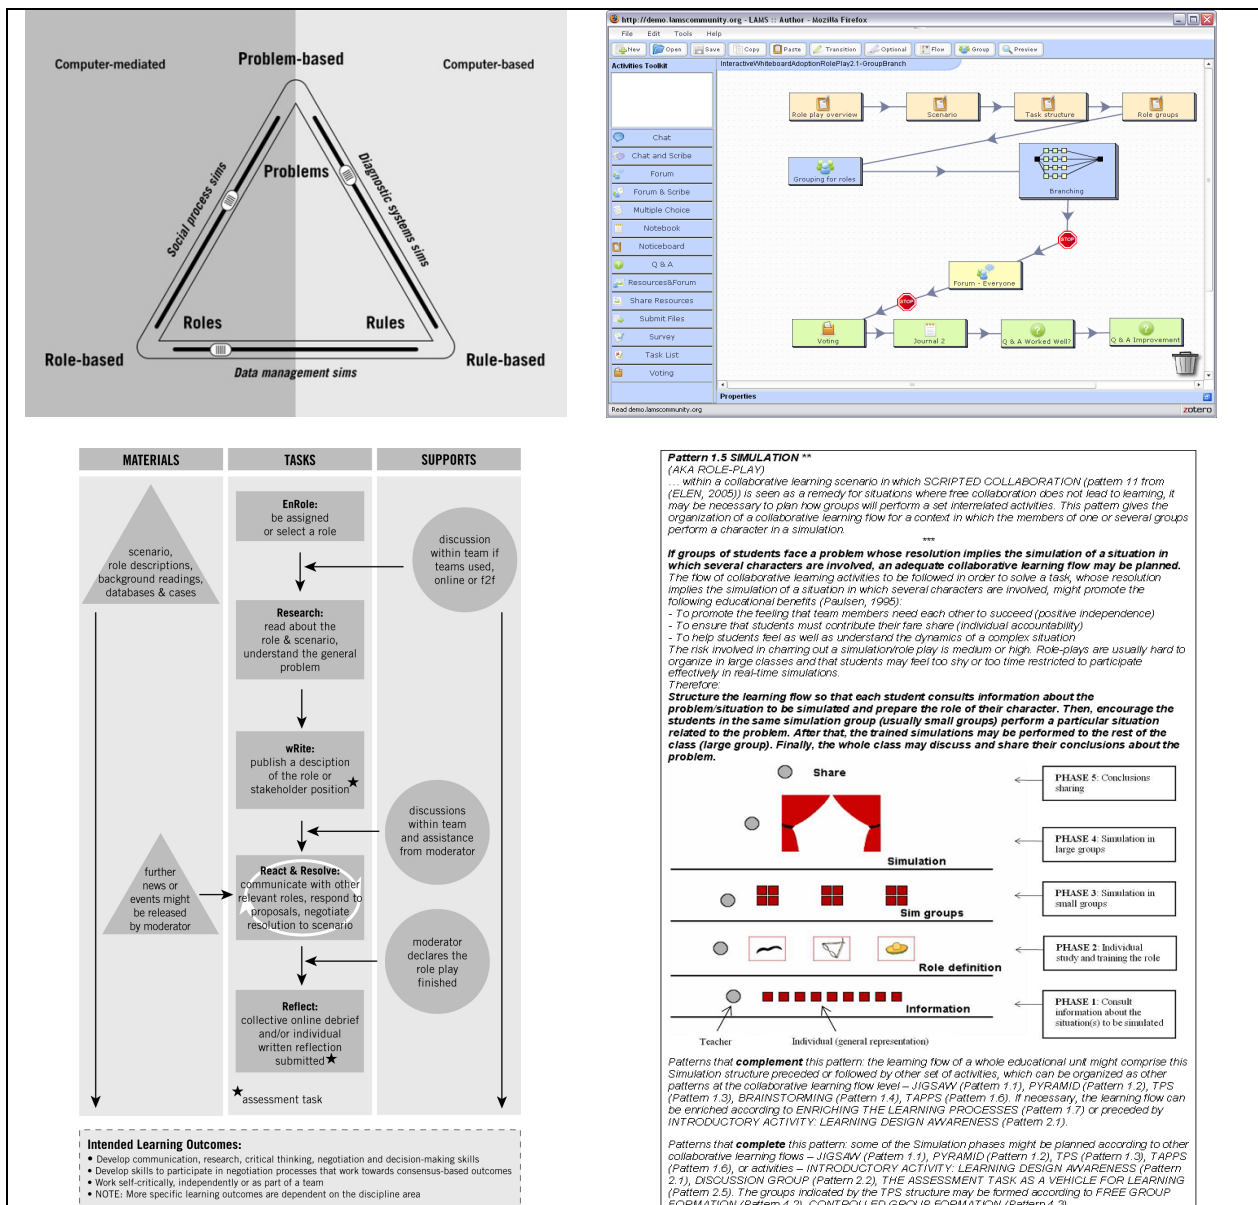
Computer-mediated

Problem-based

Computer-based

Problems

Social process sims

Diagnostic systems sims

Roles

Rules

Role-based

Rule-based

Data management sims

http://demo.lamscommunity.org - LAMS :: Author - Mozilla Firefox

File Edit Tools Help

New Open Save Copy Paste Transition Optional Flow Group Preview

Activities Toolkit

InteractiveWhiteboardAdoptionRolePlay2.1-GroupBranch

Chat
Chat and Scribe
Forum
Forum & Scribe
Multiple Choice
Notebook
Noticeboard
Q & A
Resources&Forum
Share Resources
Submit Files
Survey
Task List
Voting

Role play overview
Scenario
Task structure
Role groups
Grouping for roles
Branching
STOP
Forum - Everyone
STOP
Voting
Journal 2
Q & A Worked Well?
Q & A Improvement

Properties

Read demo.lamscommunity.org

zotero

MATERIALS

TASKS

SUPPORTS

scenario, role descriptions, background readings, databases & cases

EnRole: be assigned or select a role

discussion within team if teams used, online or f2f

Research: read about the role & scenario, understand the general problem

wRite: publish a desciption of the role or stakeholder position ★

discussions within team and assistance from moderator

further news or events might be released by moderator

React & Resolve: communicate with other relevant roles, respond to proposals, negotiate resolution to scenario

moderator declares the role play finished

Reflect: collective online debrief and/or individual written reflection submitted★

★assessment task

Intended Learning Outcomes:
• Develop communication, research, critical thinking, negotiation and decision-making skills
• Develop skills to participate in negotiation processes that work towards consensus-based outcomes
• Work self-critically, independently or as part of a team
• NOTE: More specific learning outcomes are dependent on the discipline area

Pattern 1.5 SIMULATION **
(AKA ROLE-PLAY)
… within a collaborative learning scenario in which SCRIPTED COLLABORATION (pattern 11 from (ELEN, 2005)) is seen as a remedy for situations where free collaboration does not lead to learning, it may be necessary to plan how groups will perform a set interrelated activities. This pattern gives the organization of a collaborative learning flow for a context in which the members of one or several groups perform a character in a simulation.
***

If groups of students face a problem whose resolution implies the simulation of a situation in which several characters are involved, an adequate collaborative learning flow may be planned.
The flow of collaborative learning activities to be followed in order to solve a task, whose resolution implies the simulation of a situation in which several characters are involved, might promote the following educational benefits (Paulsen, 1995):
- To promote the feeling that team members need each other to succeed (positive independence)
- To ensure that students must contribute their fare share (individual accountability)
- To help students feel as well as understand the dynamics of a complex situation
The risk involved in charring out a simulation/role play is medium or high. Role-plays are usually hard to organize in large classes and that students may feel too shy or too time restricted to participate effectively in real-time simulations.
Therefore:
Structure the learning flow so that each student consults information about the problem/situation to be simulated and prepare the role of their character. Then, encourage the students in the same simulation group (usually small groups) perform a particular situation related to the problem. After that, the trained simulations may be performed to the rest of the class (large group). Finally, the whole class may discuss and share their conclusions about the problem.

Share
PHASE 5: Conclusions sharing
Simulation
PHASE 4: Simulation in large groups
Sim groups
PHASE 3: Simulation in small groups
Role definition
PHASE 2: Individual study and training the role
Information
PHASE 1: Consult information about the situation(s) to be simulated
Teacher
Individual (general representation)

Patterns that complement this pattern: the learning flow of a whole educational unit might comprise this Simulation structure preceded or followed by other set of activities, which can be organized as other patterns at the collaborative learning flow level – JIGSAW (Pattern 1.1), PYRAMID (Pattern 1.2), TPS (Pattern 1.3), BRAINSTORMING (Pattern 1.4), TAPPS (Pattern 1.6). If necessary, the learning flow can be enriched according to ENRICHING THE LEARNING PROCESSES (Pattern 1.7) or preceded by INTRODUCTORY ACTIVITY: LEARNING DESIGN AWARENESS (Pattern 2.1).

Patterns that complete this pattern: some of the Simulation phases might be planned according to other collaborative learning flows – JIGSAW (Pattern 1.1), PYRAMID (Pattern 1.2), TPS (Pattern 1.3), TAPPS (Pattern 1.6), or activities – INTRODUCTORY ACTIVITY: LEARNING DESIGN AWARENESS (Pattern 2.1), DISCUSSION GROUP (Pattern 2.2), THE ASSESSMENT TASK AS A VEHICLE FOR LEARNING (Pattern 2.5). The groups indicated by the TPS structure may be formed according to FREE GROUP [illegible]